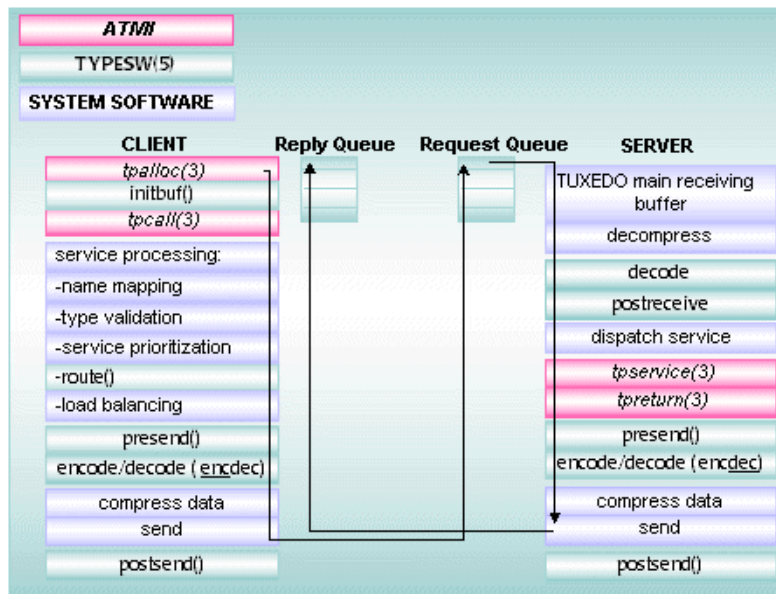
ATMI
TYPESW(5)
SYSTEM SOFTWARE

CLIENT
tpalloc(3)
initbuf()
tpcall(3)
service processing:
-name mapping
-type validation
-service prioritization
-route()
-load balancing
presend()
encode/decode ( encdec)
compress data
send
postsend()

Reply Queue

Request Queue

SERVER
TUXEDO main receiving buffer
decompress
decode
postreceive
dispatch service
tpservice(3)
tpreturn(3)
presend()
encode/decode (encdec)
compress data
send
postsend()